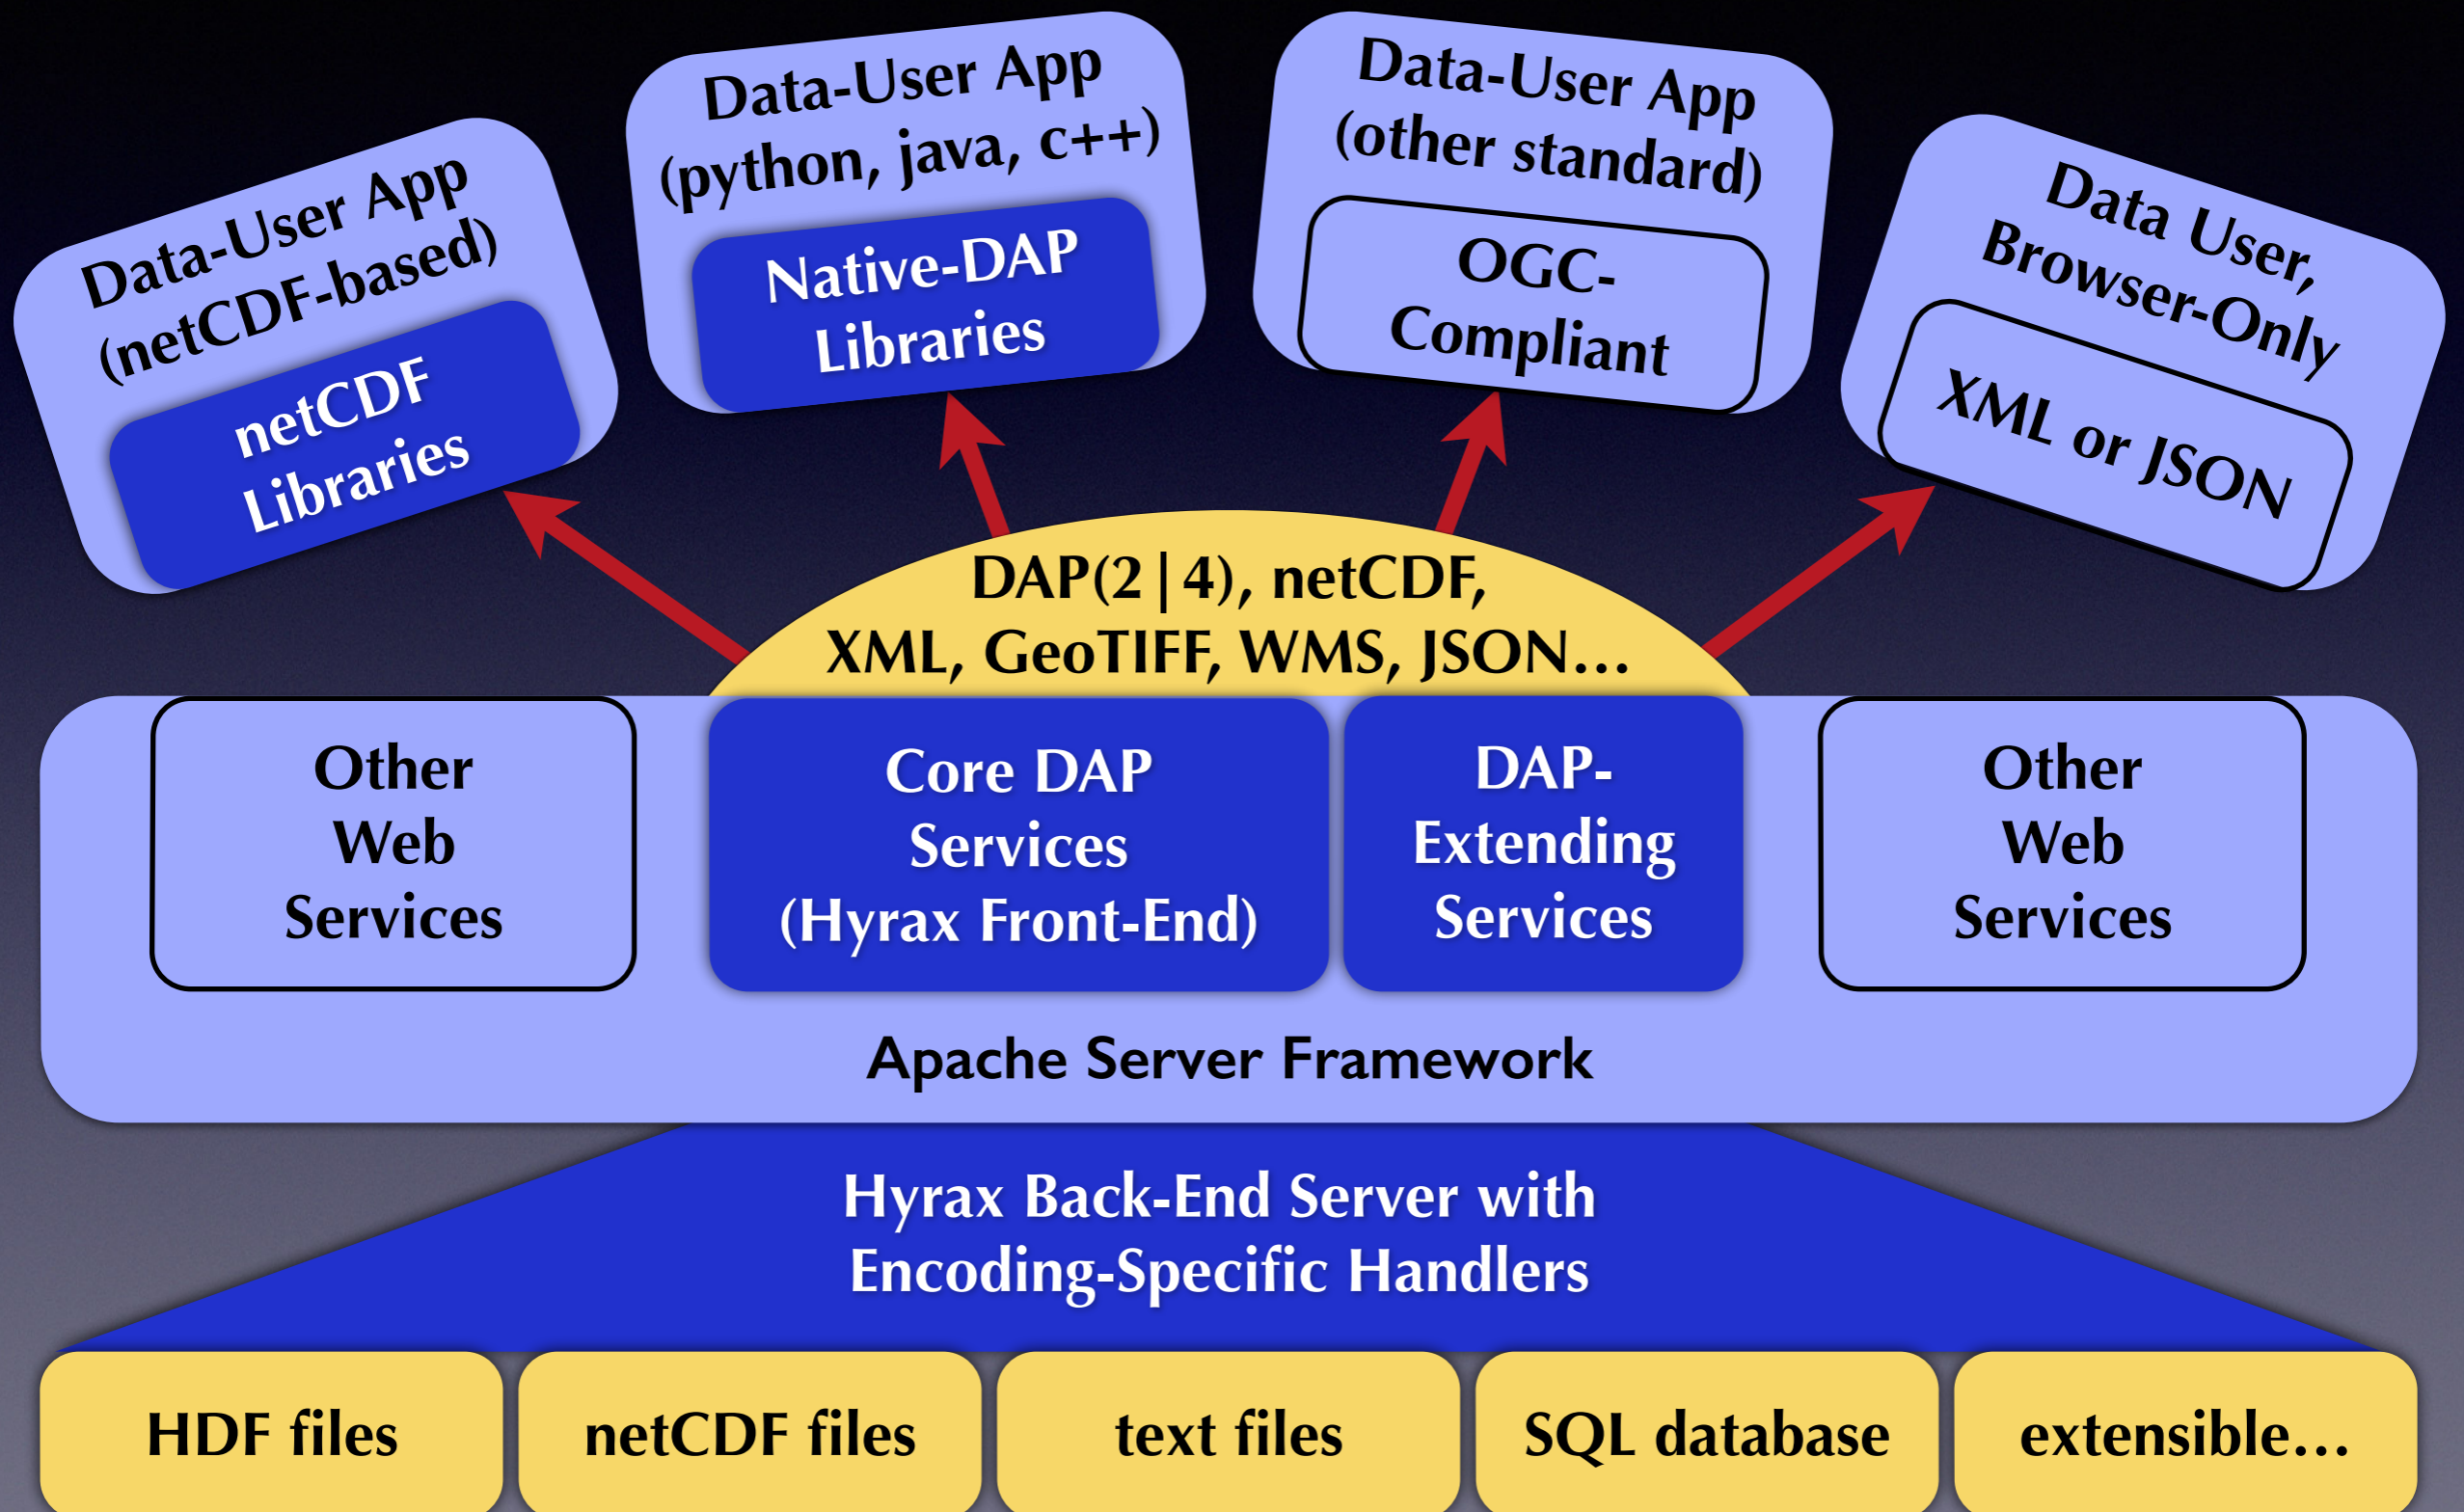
Data-User App (netCDF-based)

netCDF Libraries

Data-User App (python, java, c++)

Native-DAP Libraries

Data-User App (other standard)

OGC-Compliant

Data User, Browser-Only

XML or JSON

DAP(2|4), netCDF, XML, GeoTIFF, WMS, JSON…

Other Web Services

Core DAP Services (Hyrax Front-End)

DAP-Extending Services

Other Web Services

Apache Server Framework

Hyrax Back-End Server with Encoding-Specific Handlers

| HDF files | netCDF files | text files | SQL database | extensible… |
|---|---|---|---|---|